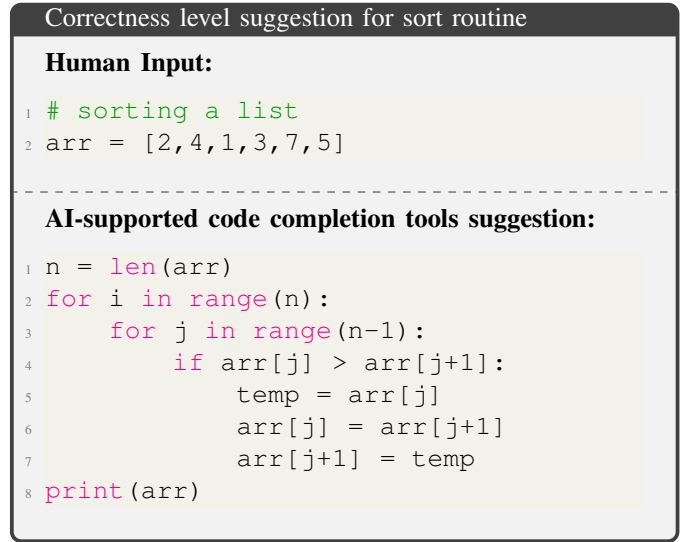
Correctness level suggestion for sort routine

Human Input:

```
1 # sorting a list
2 arr = [2,4,1,3,7,5]
```

AI-supported code completion tools suggestion:

```
1 n = len(arr)
2 for i in range(n):
3     for j in range(n-1):
4         if arr[j] > arr[j+1]:
5             temp = arr[j]
6             arr[j] = arr[j+1]
7             arr[j+1] = temp
8 print(arr)
```